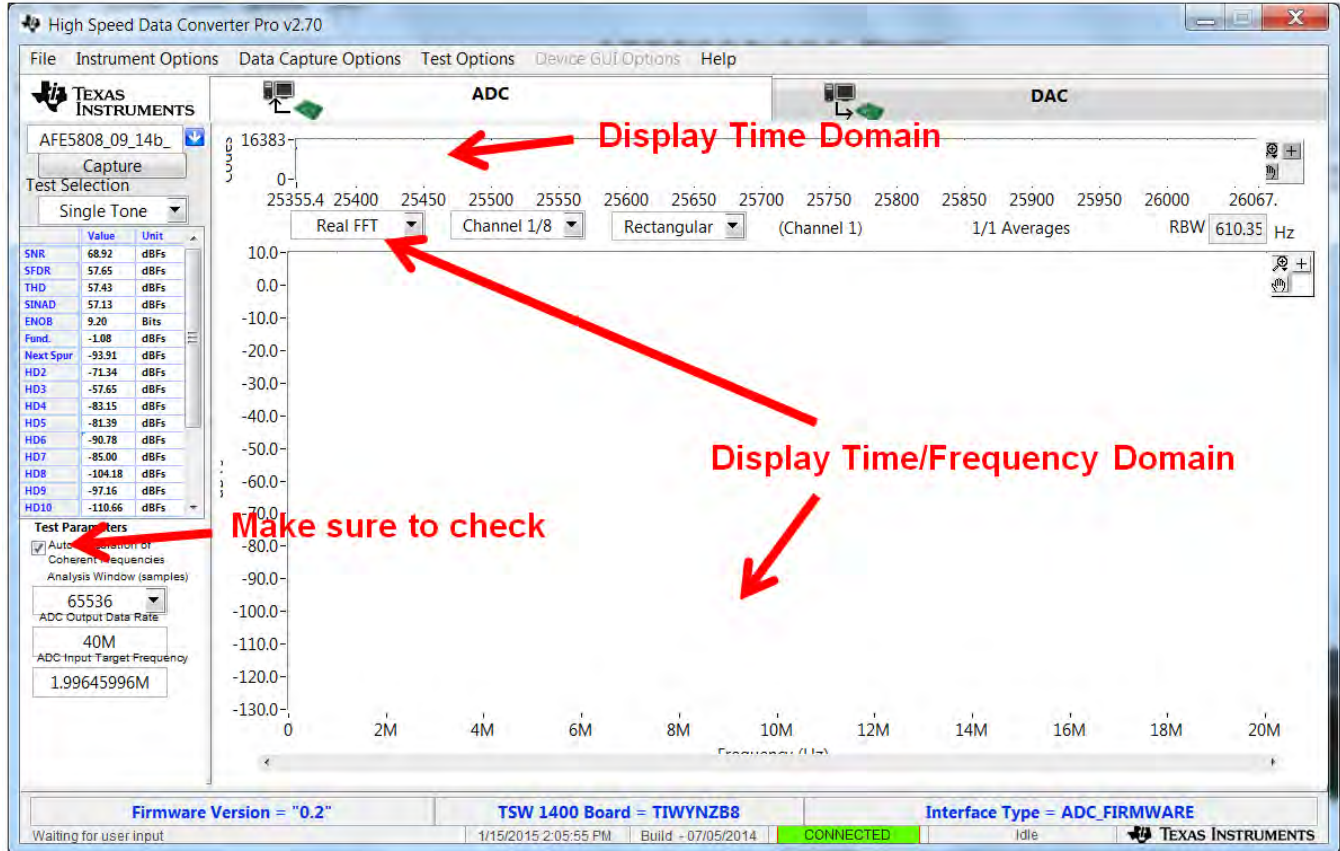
High Speed Data Converter Pro v2.70

File Instrument Options Data Capture Options Test Options Device GUI Options Help

Texas Instruments

ADC

DAC

AFE5808_09_14b_

Capture

Test Selection

Single Tone

|  | Value | Unit |
|---|---|---|
| SNR | 68.92 | dBFs |
| SFDR | 57.65 | dBFs |
| THD | 57.43 | dBFs |
| SINAD | 57.13 | dBFs |
| ENOB | 9.20 | Bits |
| Fund. | -1.08 | dBFs |
| Next Spur | -93.91 | dBFs |
| HD2 | -71.34 | dBFs |
| HD3 | -57.65 | dBFs |
| HD4 | -83.15 | dBFs |
| HD5 | -81.39 | dBFs |
| HD6 | -90.78 | dBFs |
| HD7 | -85.00 | dBFs |
| HD8 | -104.18 | dBFs |
| HD9 | -97.16 | dBFs |
| HD10 | -110.66 | dBFs |

Test Para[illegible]ters

Auto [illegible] of Coherent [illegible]requencies

Analysis Window (samples)

65536

ADC Output Data Rate

40M

ADC Input Target Frequency

1.99645996M

Display Time Domain

16383

0

25355.4 25400 25450 25500 25550 25600 25650 25700 25750 25800 25850 25900 25950 26000 26067.

Real FFT

Channel 1/8

Rectangular

(Channel 1)

1/1 Averages

RBW 610.35 Hz

10.0 0.0 -10.0 -20.0 -30.0 -40.0 -50.0 -60.0 -70.0 -80.0 -90.0 -100.0 -110.0 -120.0 -130.0

Display Time/Frequency Domain

Make sure to check

0 2M 4M 6M 8M 10M 12M 14M 16M 18M 20M

Frequency (Hz)

Firmware Version = "0.2"

TSW 1400 Board = TIWYNZB8

Interface Type = ADC_FIRMWARE

Waiting for user input

1/15/2015 2:05:55 PM

Build - 07/05/2014

CONNECTED

Idle

Texas Instruments